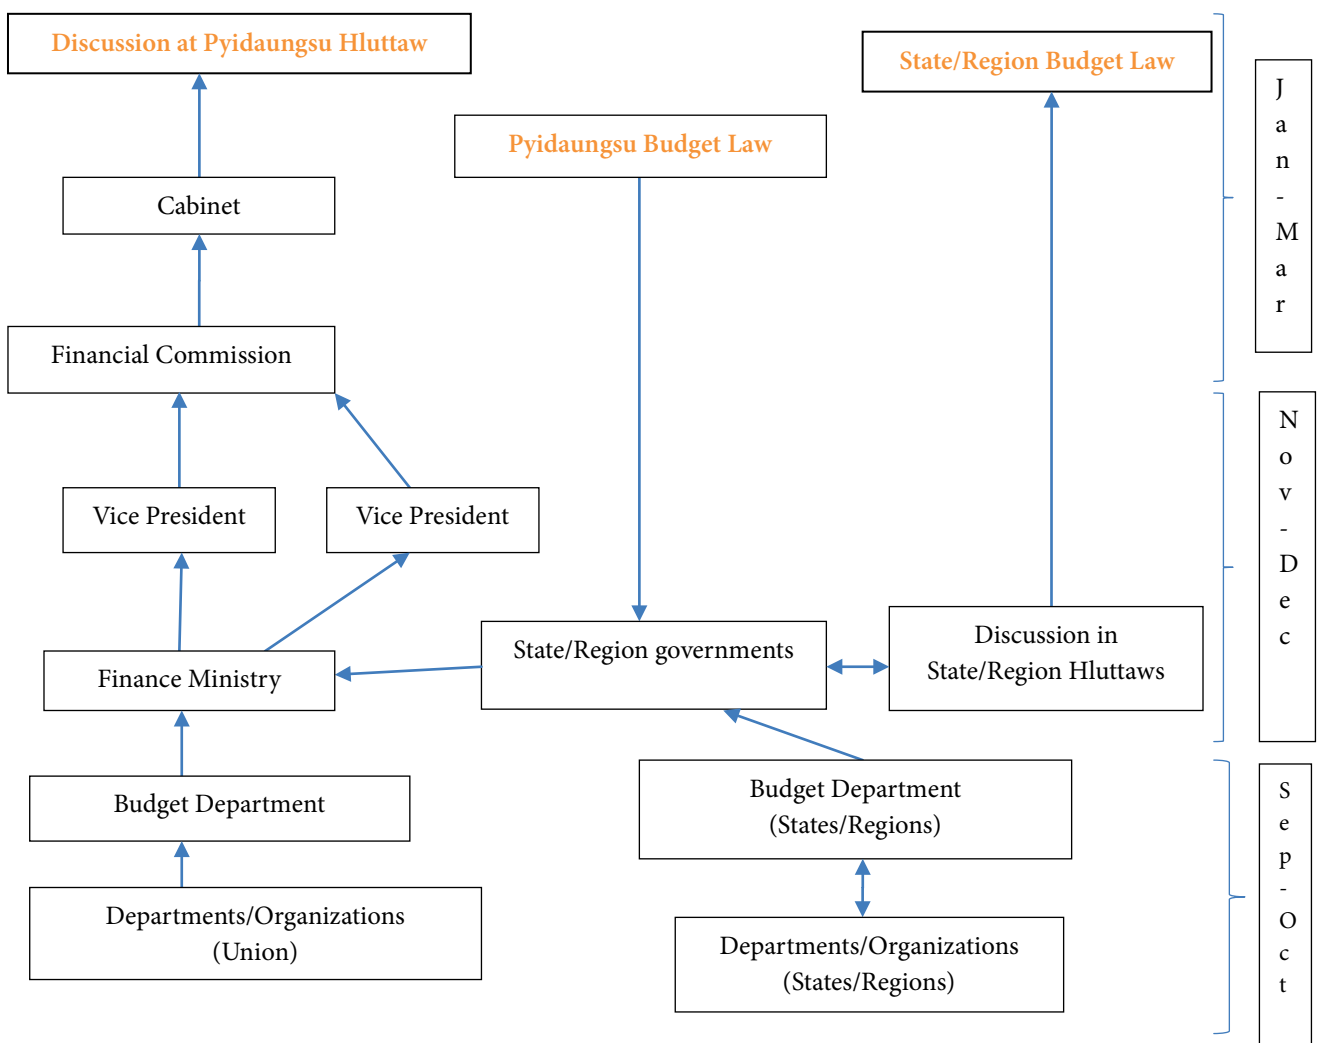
Discussion at Pyidaungsu Hluttaw

State/Region Budget Law

Pyidaungsu Budget Law

Jan-Mar

Cabinet

Financial Commission

Nov-Dec

Vice President

Vice President

State/Region governments

Discussion in State/Region Hluttaws

Finance Ministry

Budget Department

Budget Department (States/Regions)

Sep-Oct

Departments/Organizations (Union)

Departments/Organizations (States/Regions)